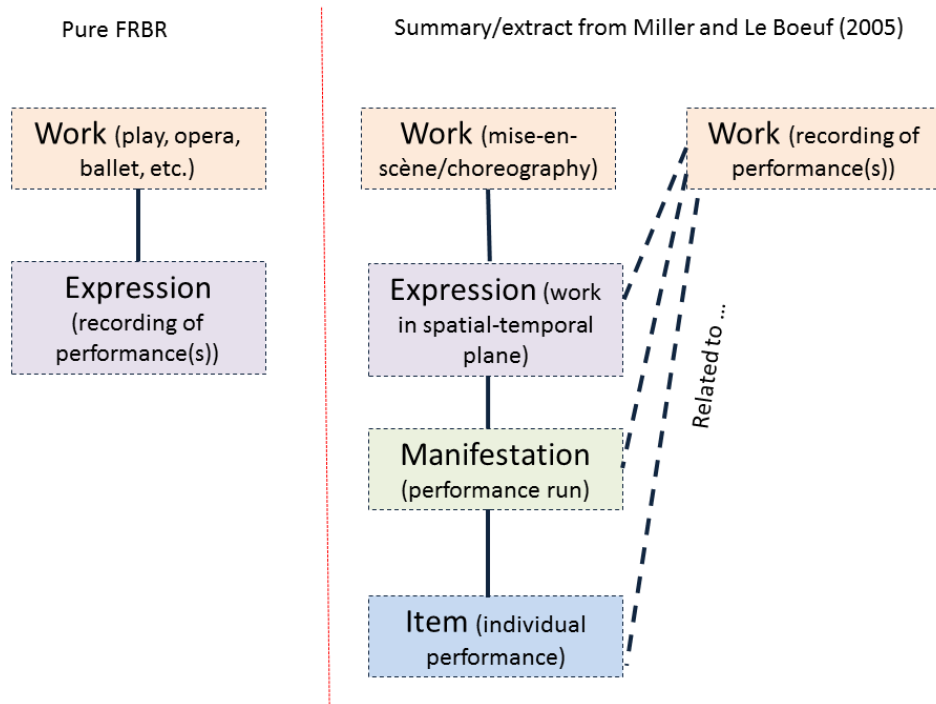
Pure FRBR

Work (play, opera, ballet, etc.)

Expression (recording of performance(s))

Summary/extract from Miller and Le Boeuf (2005)

Work (mise-en-scène/choreography)

Work (recording of performance(s))

Expression (work in spatial-temporal plane)

Related to ...

Manifestation (performance run)

Item (individual performance)